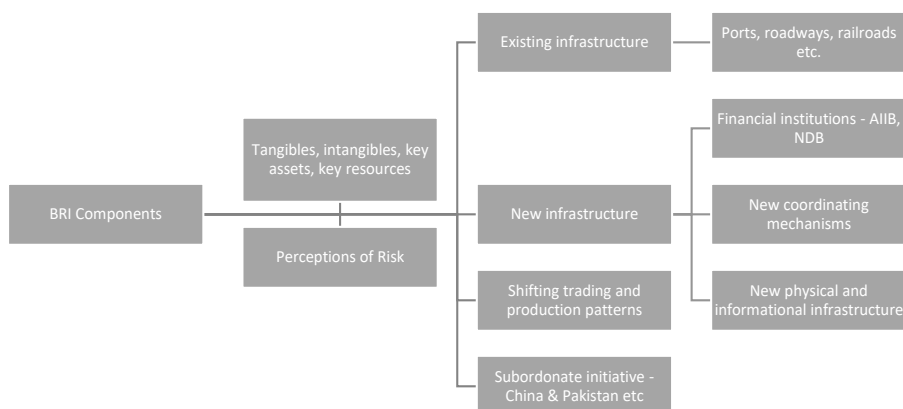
BRI Components

Tangibles, intangibles, key assets, key resources

Perceptions of Risk

Existing infrastructure

Ports, roadways, railroads etc.

New infrastructure

Financial institutions - AIIB, NDB

New coordinating mechanisms

New physical and informational infrastructure

Shifting trading and production patterns

Subordonate initiative - China & Pakistan etc